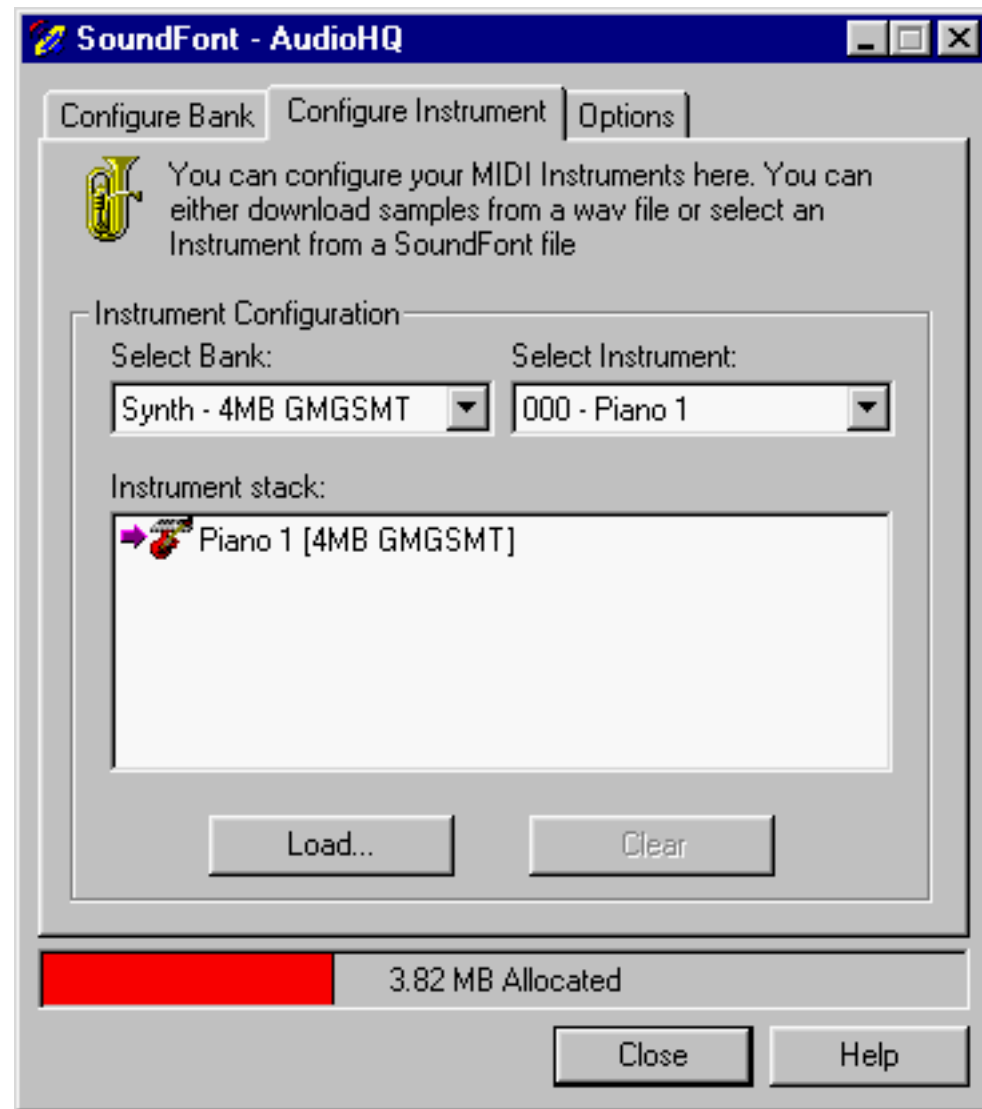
SoundFont - AudioHQ

Configure Bank | Configure Instrument | Options

You can configure your MIDI Instruments here. You can either download samples from a wav file or select an Instrument from a SoundFont file

Instrument Configuration

Select Bank:
Synth - 4MB GMGSMT

Select Instrument:
000 - Piano 1

Instrument stack:
Piano 1 [4MB GMGSMT]

Load...
Clear

3.82 MB Allocated

Close
Help